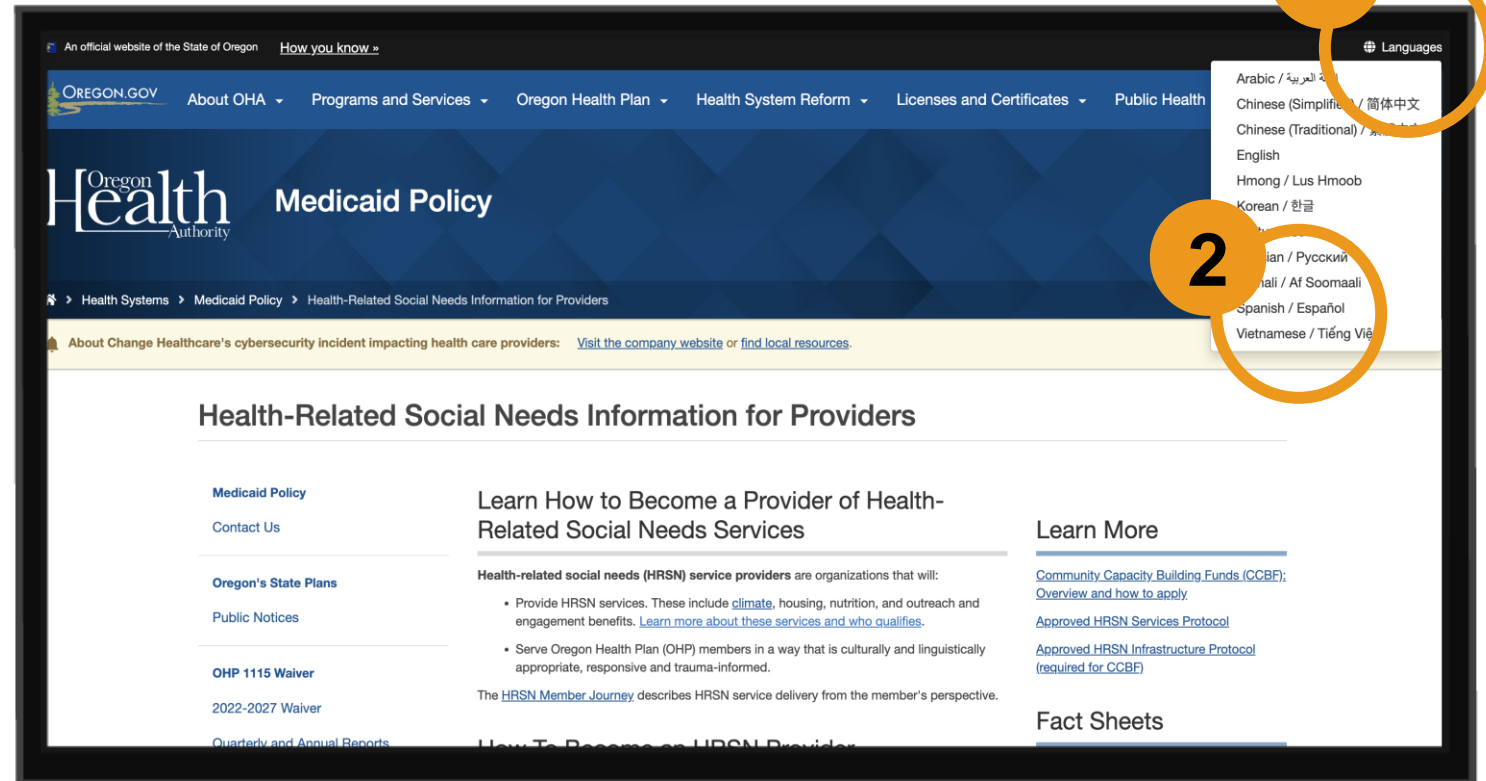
An official website of the State of Oregon How you know »

Languages

OREGON.GOV About OHA Programs and Services Oregon Health Plan Health System Reform Licenses and Certificates Public Health

Arabic / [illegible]
Chinese (Simplifi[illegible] / 简体中文
Chinese (Traditional) / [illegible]
English
Hmong / Lus Hmoob
Korean / 한글
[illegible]
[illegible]ian / Русский
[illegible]ali / Af Soomaali
Spanish / Español
Vietnamese / Tiếng Việ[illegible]

2

Oregon Health Authority

Medicaid Policy

Health Systems > Medicaid Policy > Health-Related Social Needs Information for Providers

About Change Healthcare's cybersecurity incident impacting health care providers: Visit the company website or find local resources.

Health-Related Social Needs Information for Providers

Medicaid Policy

Contact Us

Oregon's State Plans

Public Notices

OHP 1115 Waiver

2022-2027 Waiver

Quarterly and Annual Reports

Learn How to Become a Provider of Health-Related Social Needs Services

Health-related social needs (HRSN) service providers are organizations that will:

- Provide HRSN services. These include climate, housing, nutrition, and outreach and engagement benefits. Learn more about these services and who qualifies.
- Serve Oregon Health Plan (OHP) members in a way that is culturally and linguistically appropriate, responsive and trauma-informed.

The HRSN Member Journey describes HRSN service delivery from the member's perspective.

How To Become an HRSN Provider

Learn More

Community Capacity Building Funds (CCBF): Overview and how to apply

Approved HRSN Services Protocol

Approved HRSN Infrastructure Protocol (required for CCBF)

Fact Sheets